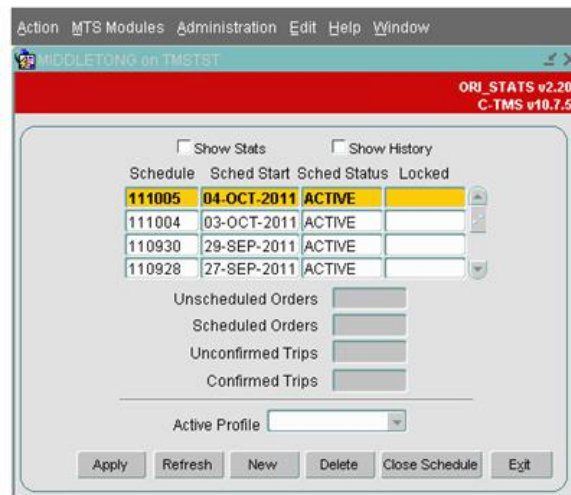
Action MTS Modules Administration Edit Help Window

MIDDLETONG on TMSTST

ORI_STATS v2.20
C-TMS v10.7.5

Show Stats Show History

| Schedule | Sched Start | Sched Status | Locked |
|---|---|---|---|
| 111005 | 04-OCT-2011 | ACTIVE | |
| 111004 | 03-OCT-2011 | ACTIVE | |
| 110930 | 29-SEP-2011 | ACTIVE | |
| 110928 | 27-SEP-2011 | ACTIVE | |

Unscheduled Orders
Scheduled Orders
Unconfirmed Trips
Confirmed Trips

Active Profile

Apply Refresh New Delete Close Schedule Exit